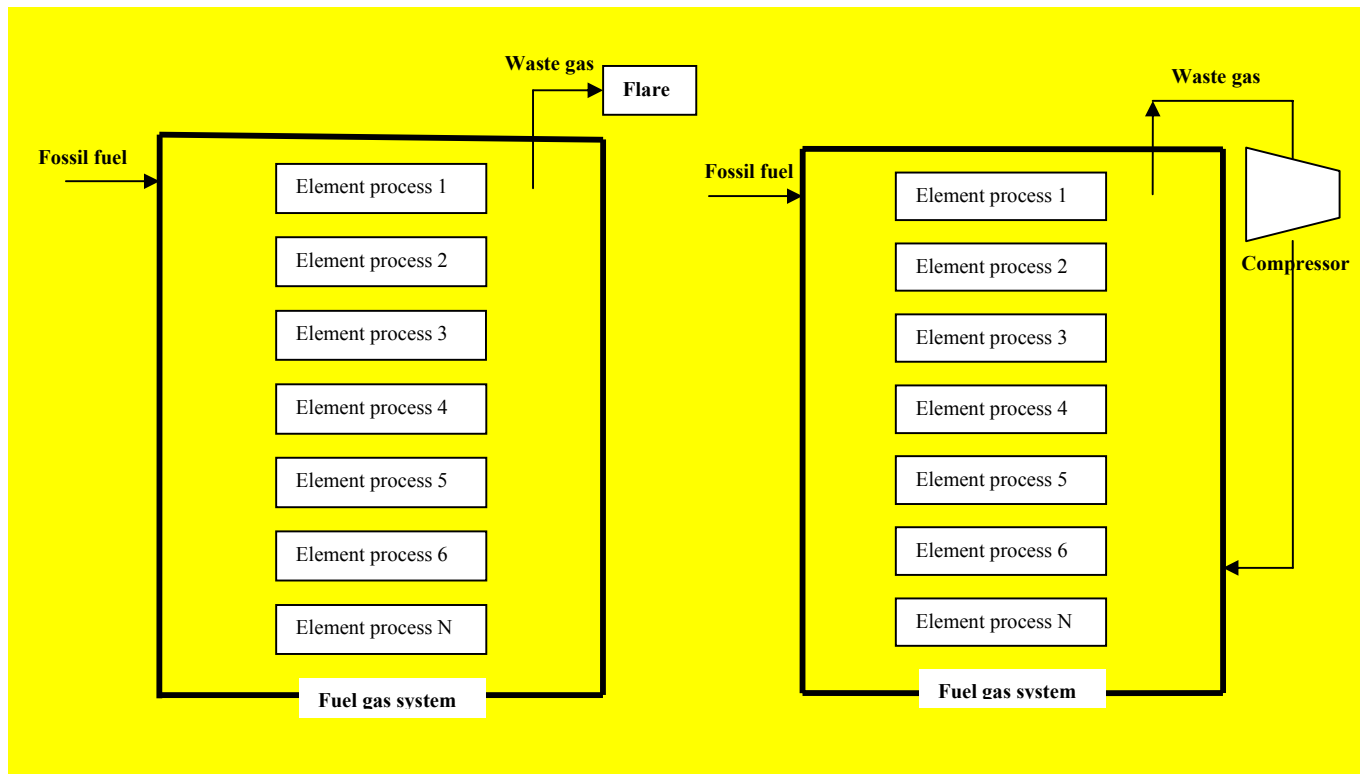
Waste gas
Flare
Fossil fuel
Element process 1
Element process 2
Element process 3
Element process 4
Element process 5
Element process 6
Element process N
Fuel gas system

Waste gas
Fossil fuel
Element process 1
Element process 2
Element process 3
Element process 4
Element process 5
Element process 6
Element process N
Compressor
Fuel gas system